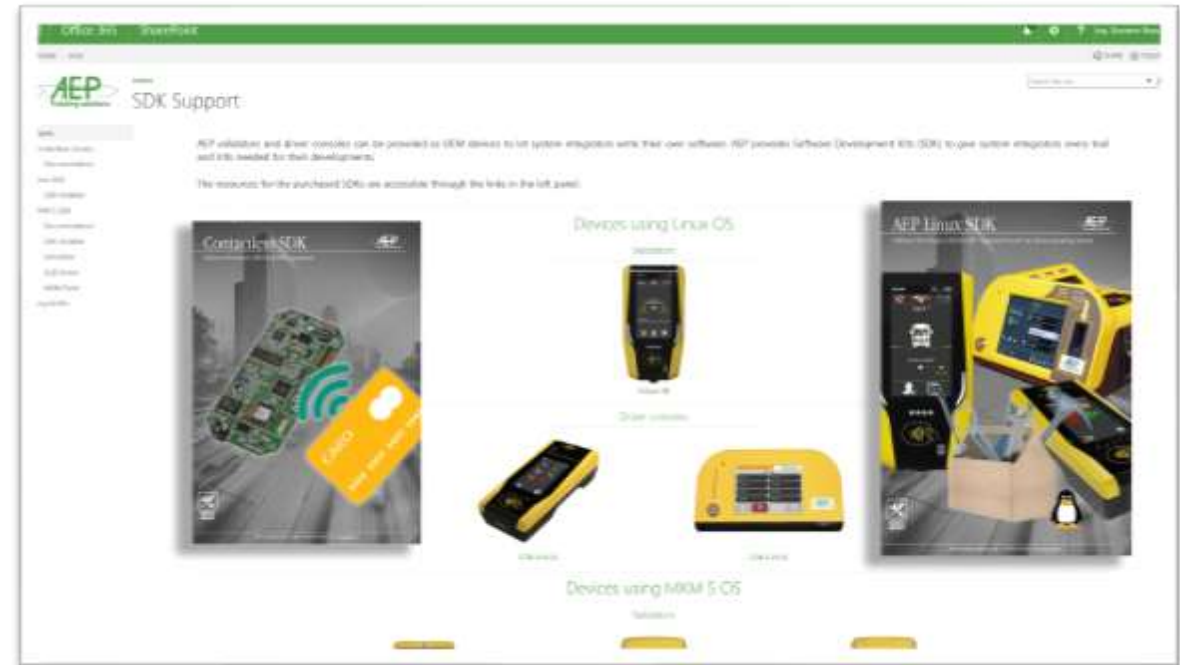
Office 365 SharePoint

AEP

SDK Support

AEP validators and driver consoles can be provided as OEM devices to let system integrators write their own software. AEP provides Software Development Kits (SDK) to give system integrators every tool and info needed for their developments.

The resources for the purchased SDKs are accessible through the links in the left panel.

Contactless SDK

AEP Linux SDK

Devices using Linux OS

Validators

Driver consoles

Devices using MKM 5 OS

Validators